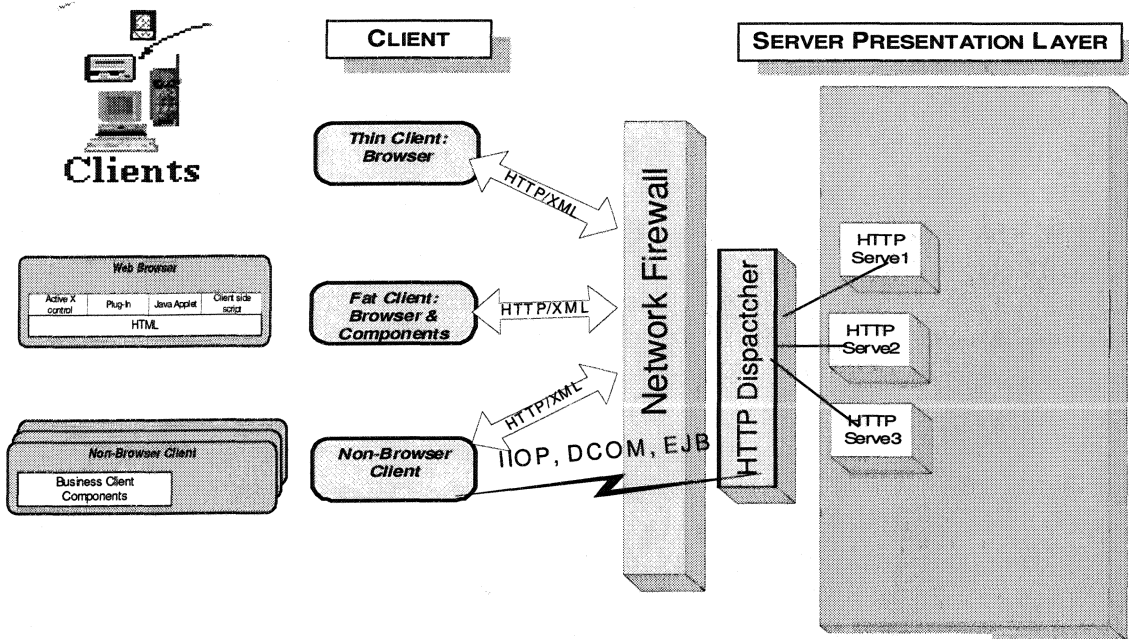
Clients

CLIENT

SERVER PRESENTATION LAYER

Thin Client: Browser

HTTP/XML

Network Firewall

Web Browser

| Active X control | Plug-In | Java Applet | Client side script |
|---|---|---|---|
| HTML | | | |

Fat Client: Browser & Components

HTTP/XML

HTTP Dispactcher

HTTP Serve1

HTTP Serve2

HTTP Serve3

Non-Browser Client

Business Client Components

Non-Browser Client

HTTP/XML

IIOP, DCOM, EJB